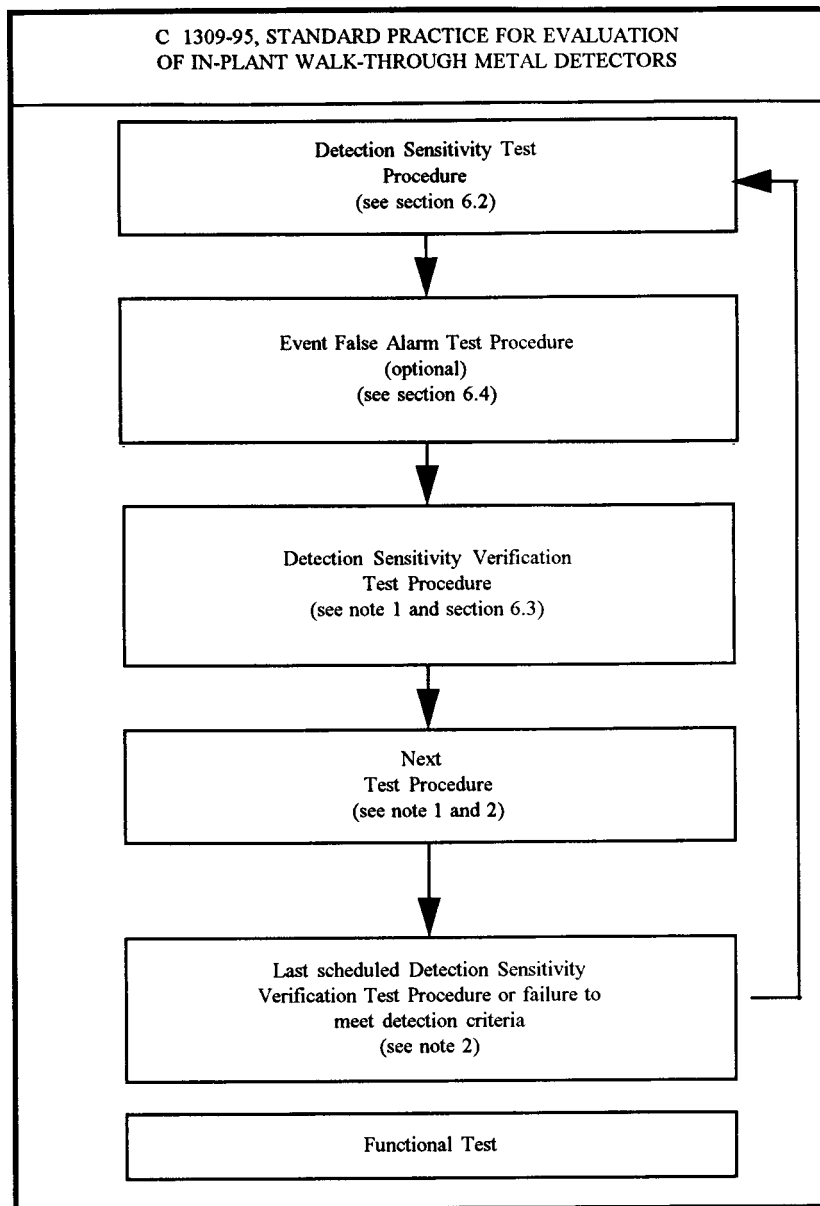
C 1309-95, STANDARD PRACTICE FOR EVALUATION OF IN-PLANT WALK-THROUGH METAL DETECTORS

Detection Sensitivity Test Procedure (see section 6.2)

Event False Alarm Test Procedure (optional) (see section 6.4)

Detection Sensitivity Verification Test Procedure (see note 1 and section 6.3)

Next Test Procedure (see note 1 and 2)

Last scheduled Detection Sensitivity Verification Test Procedure or failure to meet detection criteria (see note 2)

Functional Test